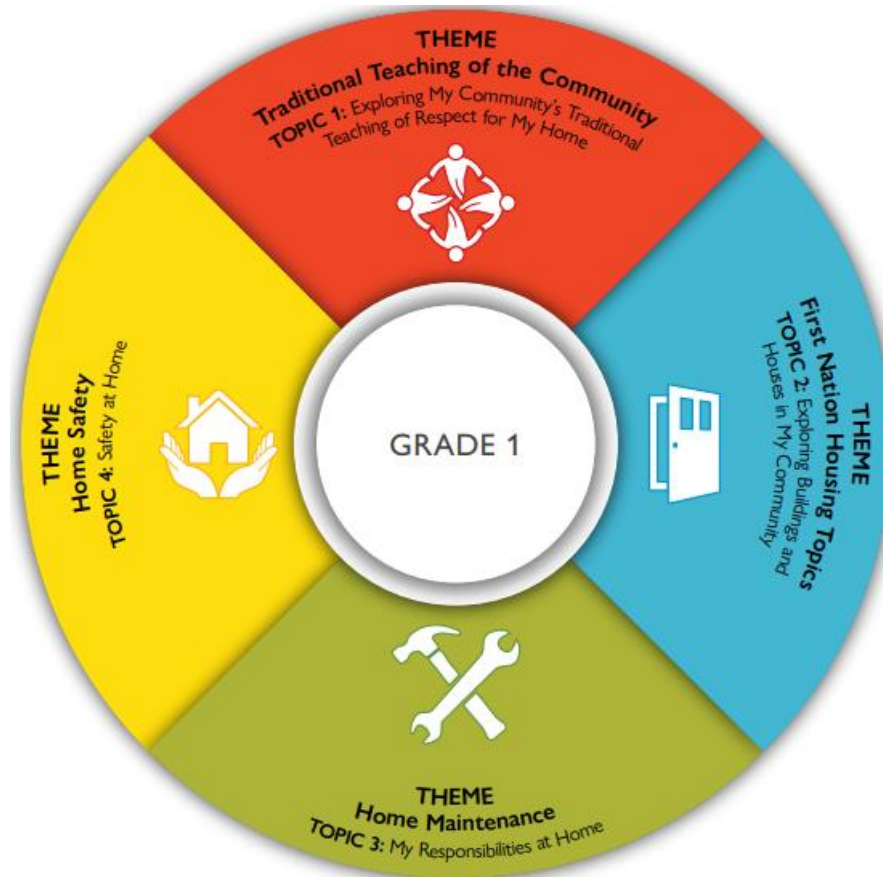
THEME
Traditional Teaching of the Community
TOPIC 1: Exploring My Community's Traditional Teaching of Respect for My Home

THEME
First Nation Housing Topics
TOPIC 2: Exploring Buildings and Houses in My Community

THEME
Home Maintenance
TOPIC 3: My Responsibilities at Home

THEME
Home Safety
TOPIC 4: Safety at Home

GRADE 1